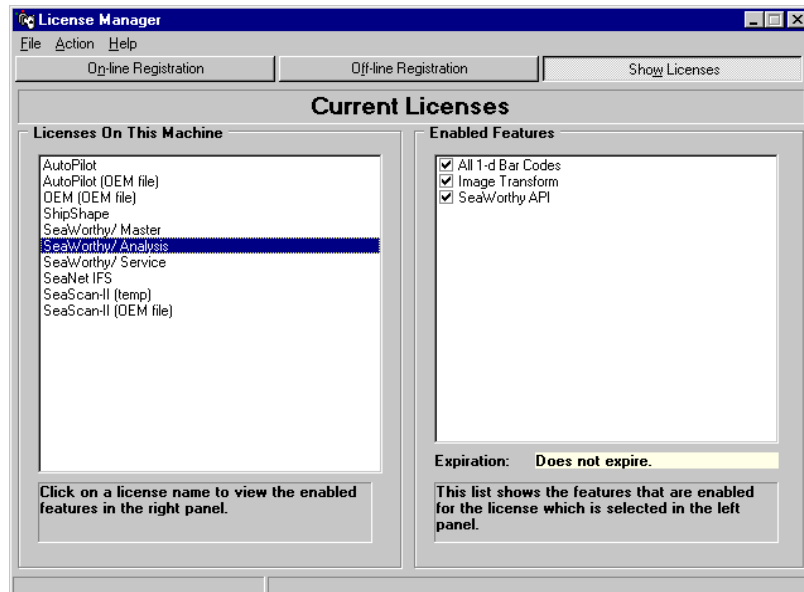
License Manager

File Action Help

On-line Registration

Off-line Registration

Show Licenses

Current Licenses

Licenses On This Machine

AutoPilot
AutoPilot (OEM file)
OEM (OEM file)
ShipShape
SeaWorthy/ Master
SeaWorthy/ Analysis
SeaWorthy/ Service
SeaNet IFS
SeaScan-II (temp)
SeaScan-II (OEM file)

Click on a license name to view the enabled features in the right panel.

Enabled Features

☑ All 1-d Bar Codes
☑ Image Transform
☑ SeaWorthy API

Expiration: Does not expire.

This list shows the features that are enabled for the license which is selected in the left panel.